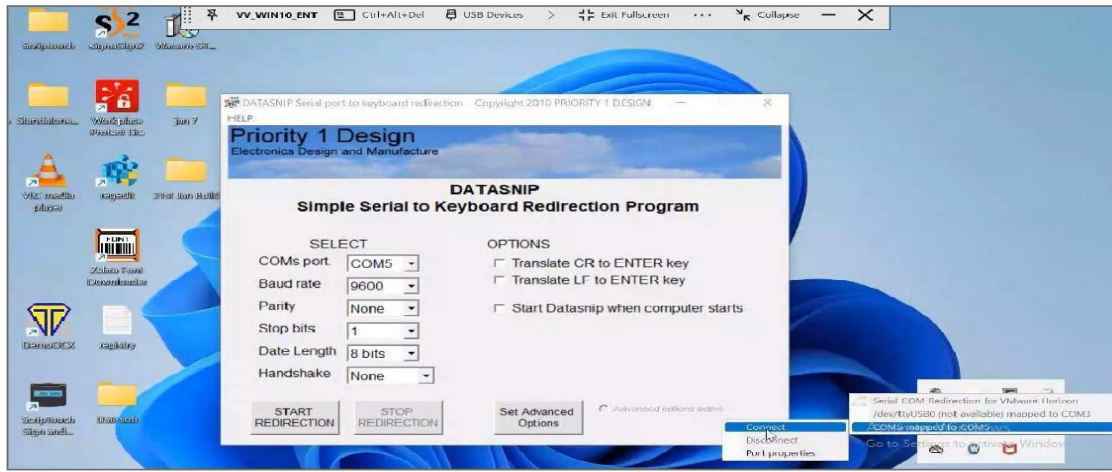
VV_WIN10_ENT Ctrl+Alt+Del USB Devices > Exit Fullscreen ··· Collapse — ✕

Scriptouch SignoSign2 Wacom ST...

Standalone... Workplace Protect (2) Jan 7

VLC media player regedit 3rd Jan Build

Zebra Font Downloader

DemoOCX registry

ScriptTouch Sign and... USB Soft

DATASNIP Serial port to keyboard redirection Copyright 2010 PRIORITY 1 DESIGN — ✕

HELP

Priority 1 Design
Electronics Design and Manufacture

DATASNIP
Simple Serial to Keyboard Redirection Program

SELECT

COMs port. COM5

Baud rate 9600

Parity None

Stop bits 1

Date Length 8 bits

Handshake None

OPTIONS

Translate CR to ENTER key

Translate LF to ENTER key

Start Datasnip when computer starts

START REDIRECTION

STOP REDIRECTION

Set Advanced Options

Advanced options active

Connect
Disconnect
Port properties

Serial COM Redirection for VMware Horizon
/dev/ttyUSB0 (not available) mapped to COM3
COM5 mapped to COM5

Go to Settings to activate Windows